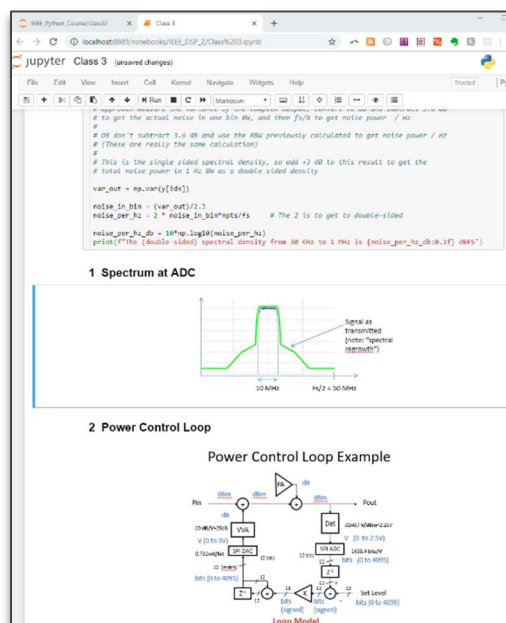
Bbb_Python_Course/class3/ × Class 3 × +

← → C ⓘ localhost:8889/notebooks/IEEE_DSP_2/Class%203.ipynb

jupyter Class 3 (unsaved changes)

File Edit View Insert Cell Kernel Navigate Widgets Help

Trusted

Run Markdown

# approach measure the variance of the complex output, convert to dB and subtract 3.0 dB
# to get the actual noise in one bin BW, and then fs/N to get noise power / Hz

# OR don't subtract 3.6 dB and use the RBW previously calculated to get noise power / Hz
# (These are really the same calculation)

# This is the single sided spectral density, so add +3 dB to this result to get the
# total noise power in 1 Hz BW as a double sided density

var_out = np.var(y[idx])

noise_in_bin = (var_out)/2.3
noise_per_hz = 2 * noise_in_bin*npts/fs     # The 2 is to get to double-sided

noise_per_hz_db = 10*np.log10(noise_per_hz)
print(f"The (double-sided) spectral density from 80 KHz to 1 MHz is {noise_per_hz_db:0.1f} dB")

1 Spectrum at ADC

Signal as transmitted (note: "spectral regrowth")

10 MHz

Fs/2 = 50 MHz

2 Power Control Loop

Power Control Loop Example

PA

dB

Pin dBm dBm Pout

dB

20 dB/V+25dB VVA

V (0 to 3V)

0.732mV/bit SPI DAC

12 bits

10 (mins)

bits (0 to 4095)

$Z^{-1}$

14

12

Det -33467 V/dBm+2.25V

V (0 to 2.5V)

SPI ADC 1638.4 bits/V

12 bits

bits (0 to 4095)

$Z^{-1}$

12

K

bits (signed) (signed)

Set Level bits (0 to 4095)

Loop Model